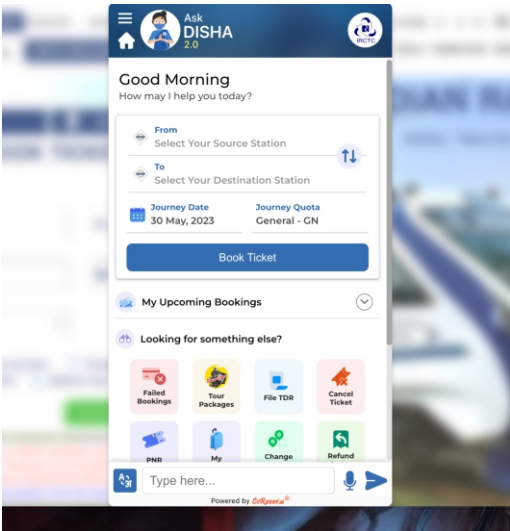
Ask DISHA 2.0

IRCTC

Good Morning
How may I help you today?

From
Select Your Source Station

To
Select Your Destination Station

Journey Date
30 May, 2023

Journey Quota
General - GN

Book Ticket

My Upcoming Bookings

Looking for something else?

Failed Bookings

Tour Packages

File TDR

Cancel Ticket

PNR

My

Change

Refund

Type here...

Powered by CoRover.ai®